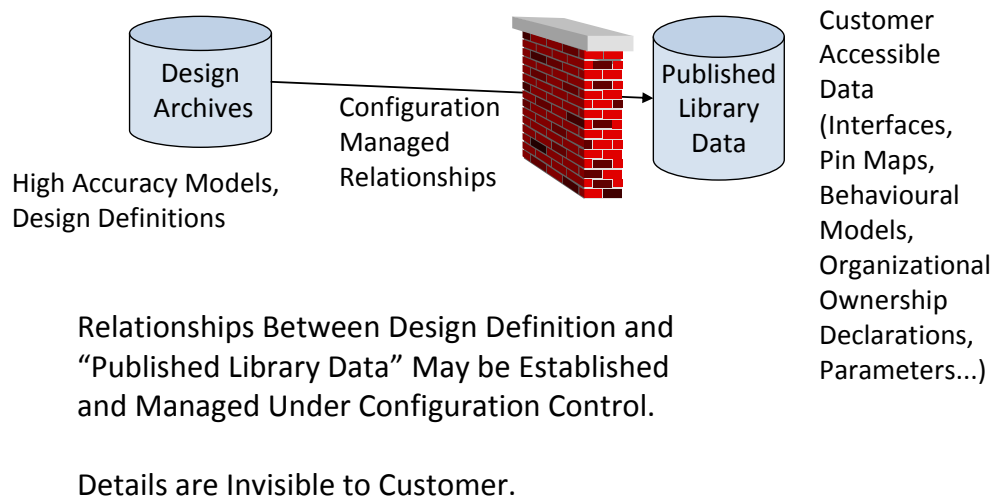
Design Archives

High Accuracy Models, Design Definitions

Configuration Managed Relationships

Published Library Data

Customer Accessible Data (Interfaces, Pin Maps, Behavioural Models, Organizational Ownership Declarations, Parameters...)

Relationships Between Design Definition and “Published Library Data” May be Established and Managed Under Configuration Control.

Details are Invisible to Customer.